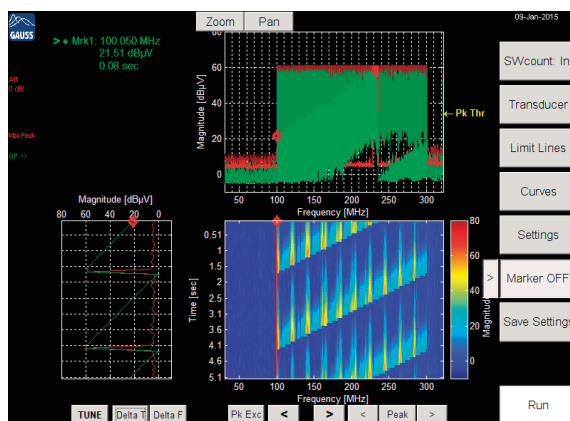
GAUSS

> ◆ Mrk1: 100.050 MHz
21.51 dBµV
0.08 sec

Att
0 dB

Max Peak

QP >>

Zoom

Pan

09-Jan-2015

80
60
40
20
0

Magnitude [dBµV]

50 100 150 200 250 300
Frequency [MHz]

◄ Pk Thr

SWcount: In

Transducer

Limit Lines

Curves

Settings

>

Marker OFF

Save Settings

Run

Magnitude [dBµV]
80 60 40 20 0

0.51
1
1.5
2
2.5
3.1
3.6
4.1
4.6
5.1

Time [sec]

50 100 150 200 250 300
Frequency [MHz]

80
60
40
20
0

Magnitude

TUNE

Delta T

Delta F

Pk Exc

<

>

<

Peak

>